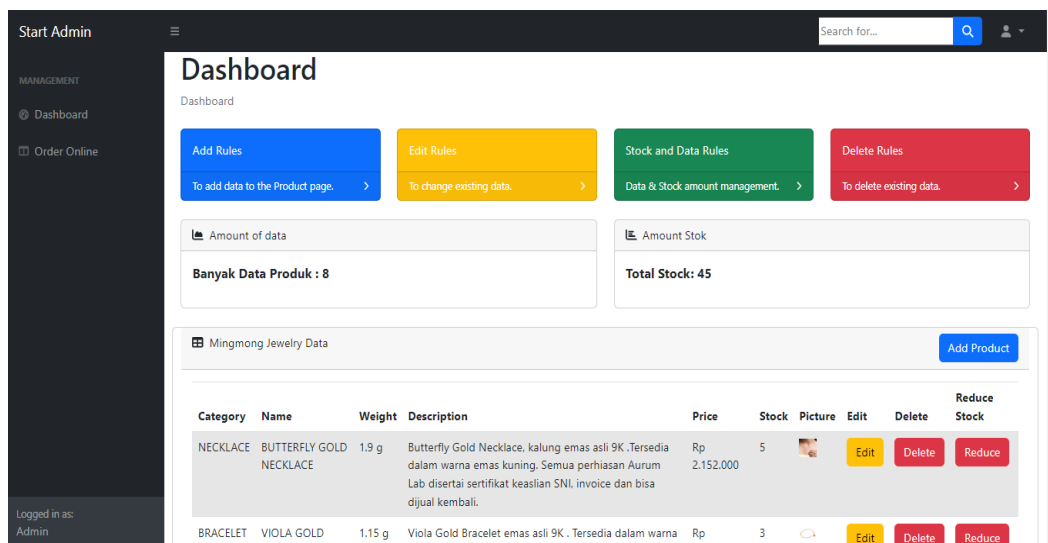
Start Admin

Search for...

MANAGEMENT

Dashboard

Order Online

Logged in as:
Admin

Dashboard

Dashboard

Add Rules

To add data to the Product page.

Edit Rules

To change existing data.

Stock and Data Rules

Data & Stock amount management.

Delete Rules

To delete existing data.

Amount of data

Banyak Data Produk : 8

Amount Stok

Total Stock: 45

Mingmong Jewelry Data

Add Product

| Category | Name | Weight | Description | Price | Stock | Picture | Edit | Delete | Reduce Stock |
|---|---|---|---|---|---|---|---|---|---|
| NECKLACE | BUTTERFLY GOLD NECKLACE | 1.9 g | Butterfly Gold Necklace, kalung emas asli 9K .Tersedia dalam warna emas kuning. Semua perhiasan Aurum Lab disertai sertifikat keaslian SNI, invoice dan bisa dijual kembali. | Rp 2.152.000 | 5 | | Edit | Delete | Reduce |
| BRACELET | VIOLA GOLD | 1.15 g | Viola Gold Bracelet emas asli 9K . Tersedia dalam warna | Rp | 3 | | Edit | Delete | Reduce |